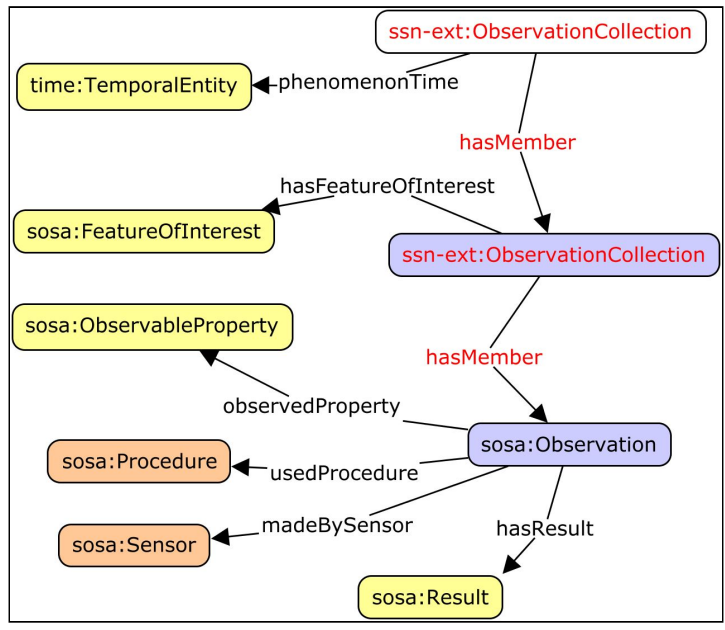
ssn-ext:ObservationCollection

time:TemporalEntity

phenomenonTime

hasMember

hasFeatureOfInterest

sosa:FeatureOfInterest

ssn-ext:ObservationCollection

sosa:ObservableProperty

hasMember

observedProperty

sosa:Observation

sosa:Procedure

usedProcedure

madeBySensor

hasResult

sosa:Sensor

sosa:Result